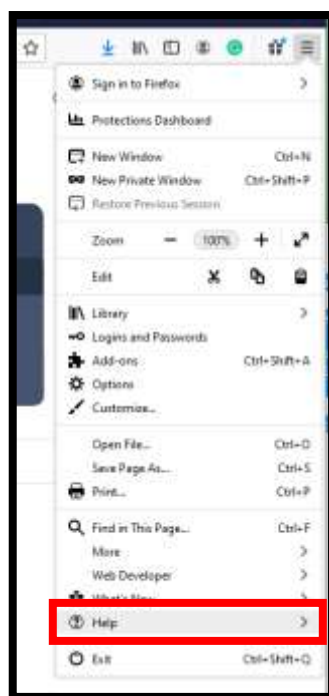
Sign in to Firefox
Protections Dashboard
New Window Ctrl+N
New Private Window Ctrl+Shift+P
Restore Previous Session
Zoom — 100% +
Edit
Library
Logins and Passwords
Add-ons Ctrl+Shift+A
Options
Customize...
Open File... Ctrl+O
Save Page As... Ctrl+S
Print... Ctrl+P
Find in This Page... Ctrl+F
More
Web Developer
What's New
Help
Exit Ctrl+Shift+Q